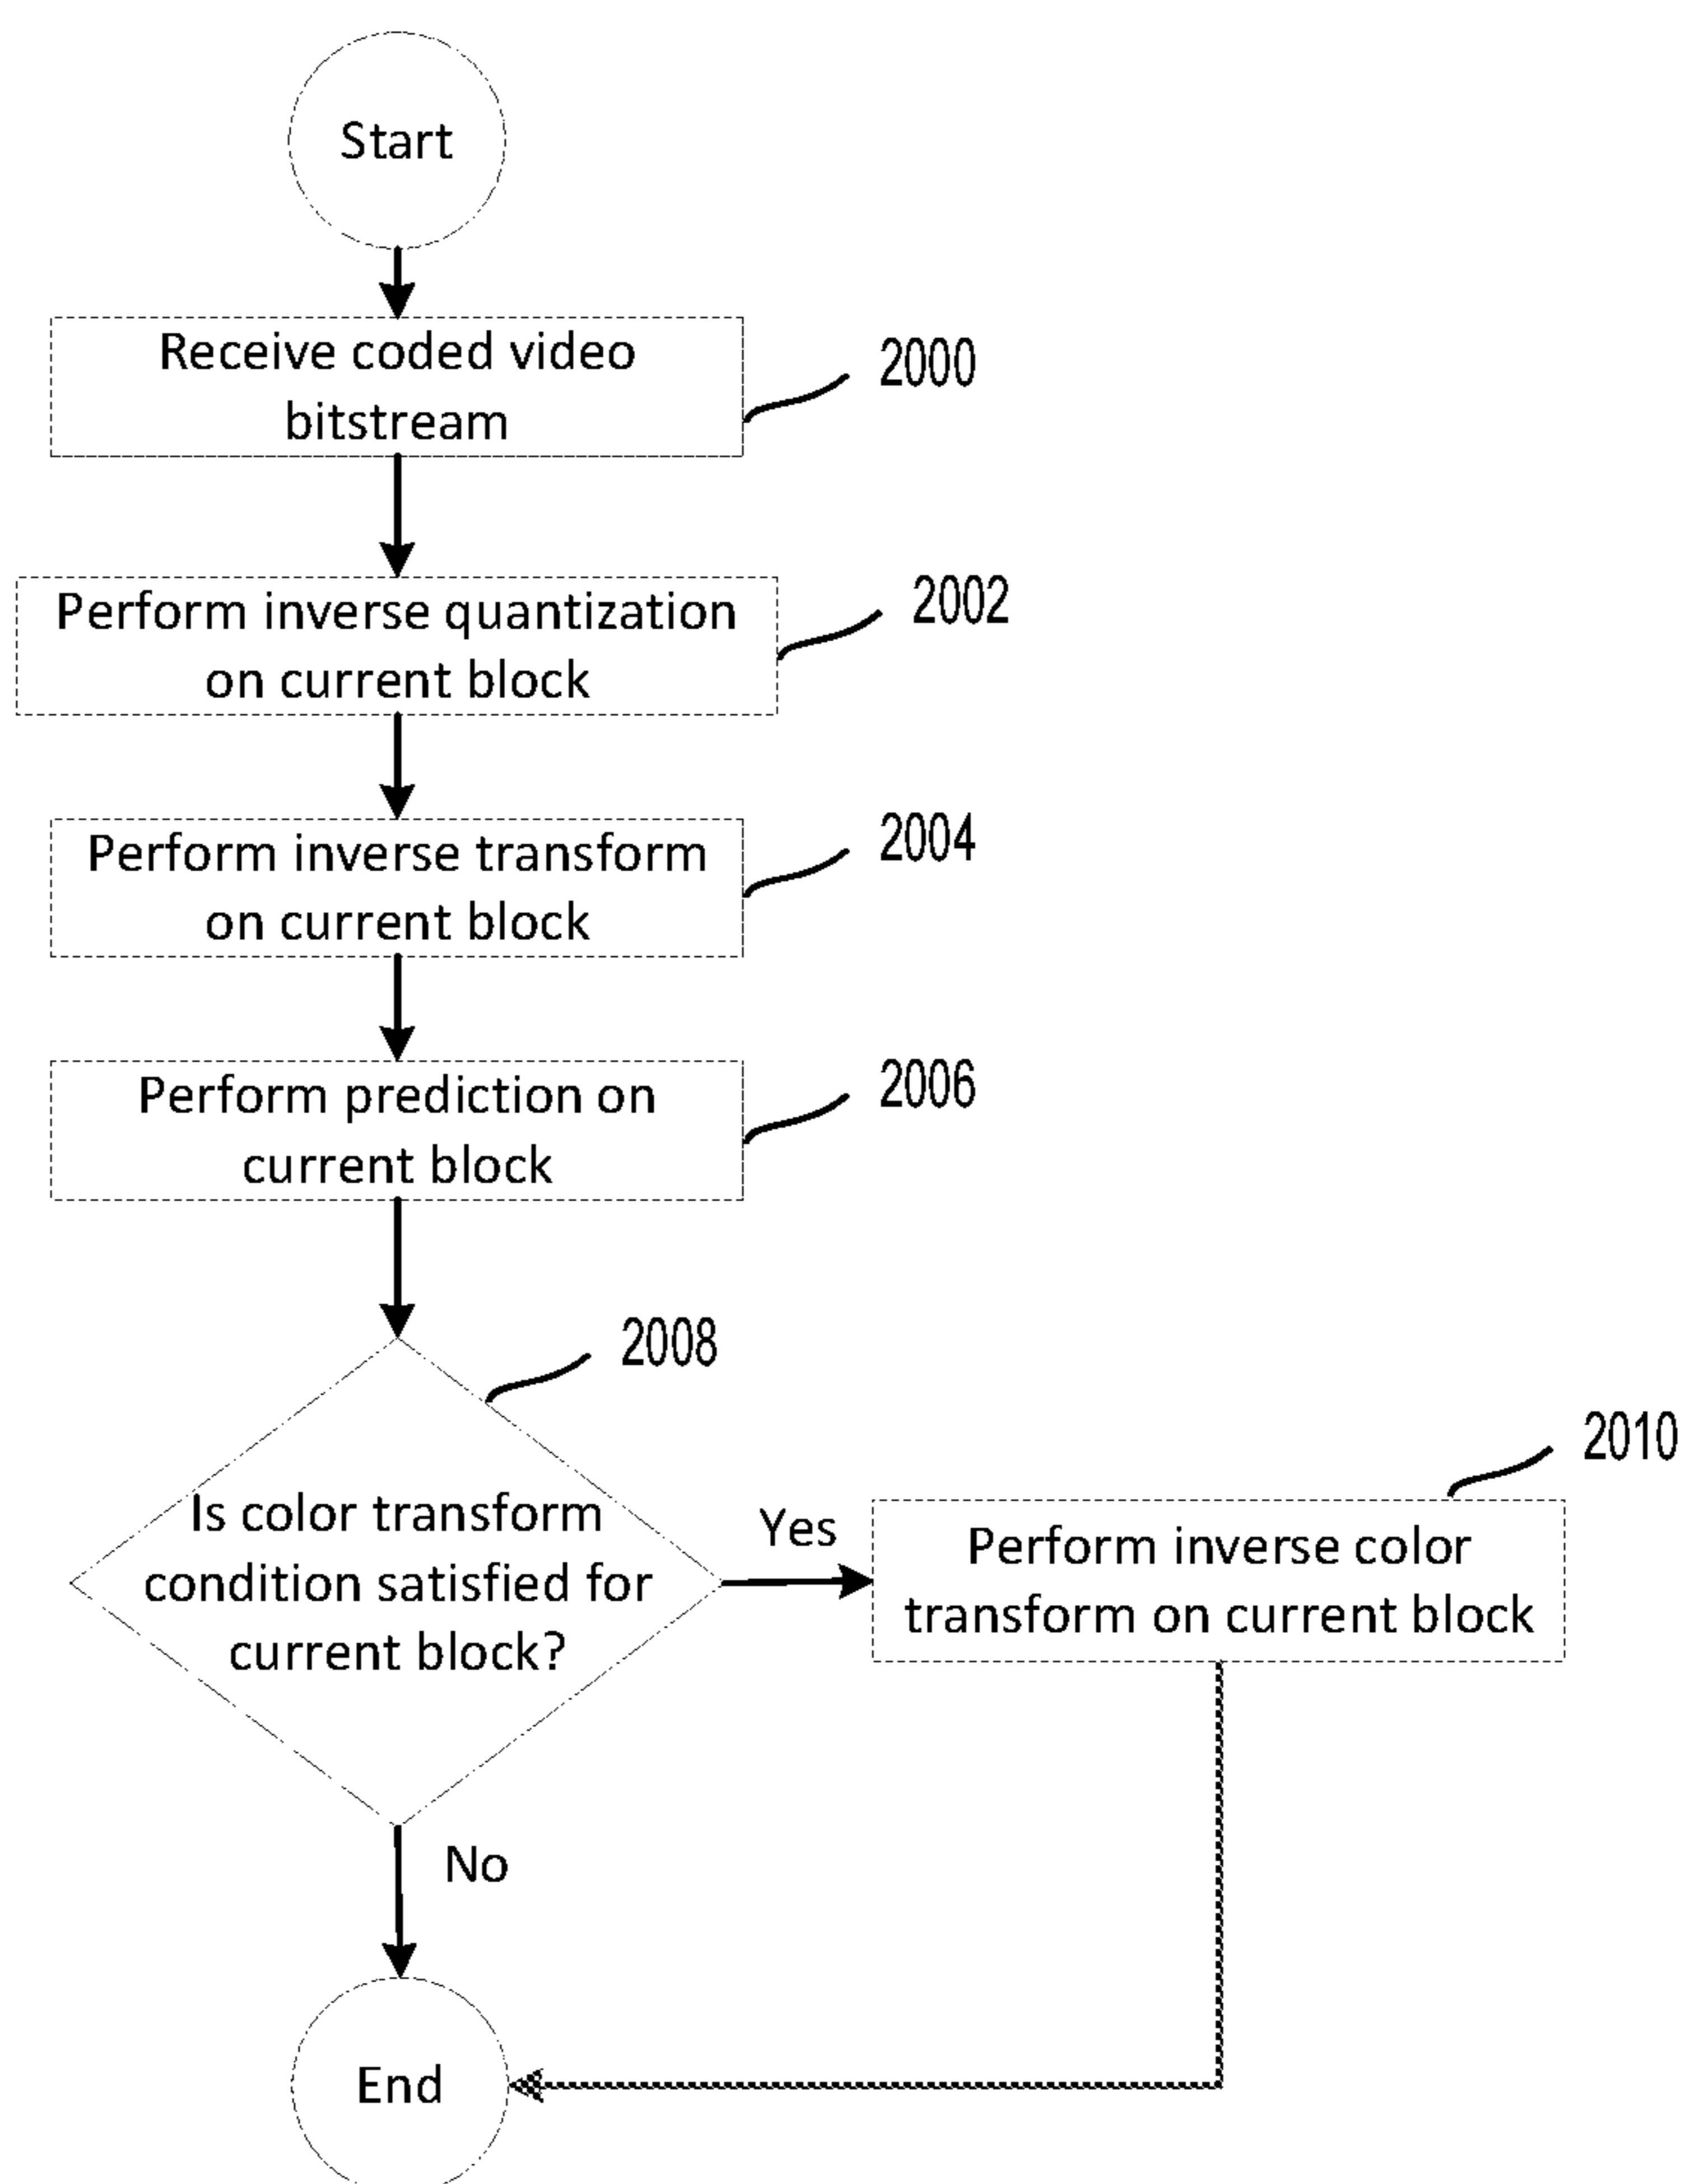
Start

Receive coded video bitstream

2000

Perform inverse quantization on current block

2002

Perform inverse transform on current block

2004

Perform prediction on current block

2006

2008

Is color transform condition satisfied for current block?

Yes

2010

Perform inverse color transform on current block

No

End